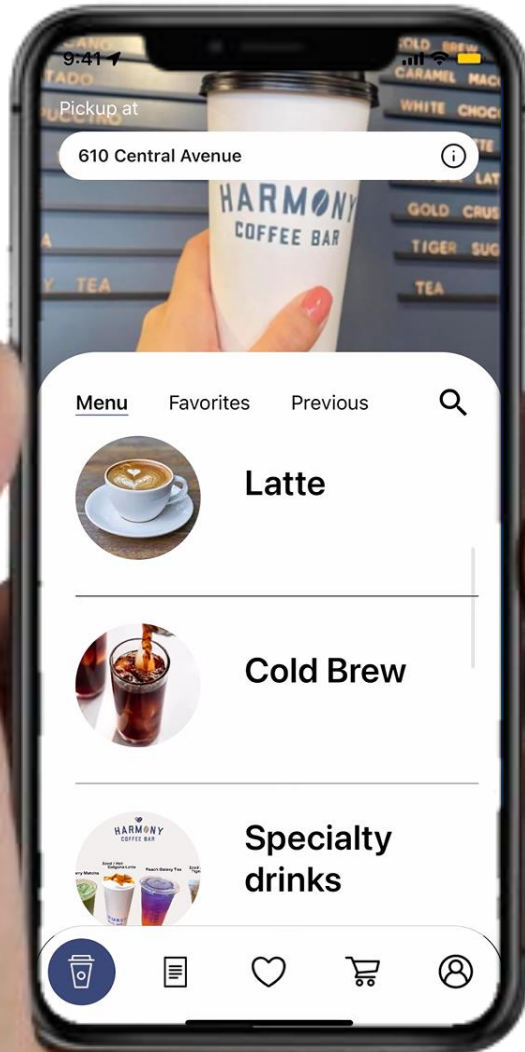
9:41

TADO
PUCCINO
A
Y TEA

OLD BREW
CARAMEL MAC
WHITE CHOC
TE
LAT
GOLD CRUS
TIGER SUG
TEA

Pickup at

610 Central Avenue

HARMONY
COFFEE BAR

Menu Favorites Previous

Latte

Cold Brew

HARMONY
COFFEE BAR

Specialty drinks